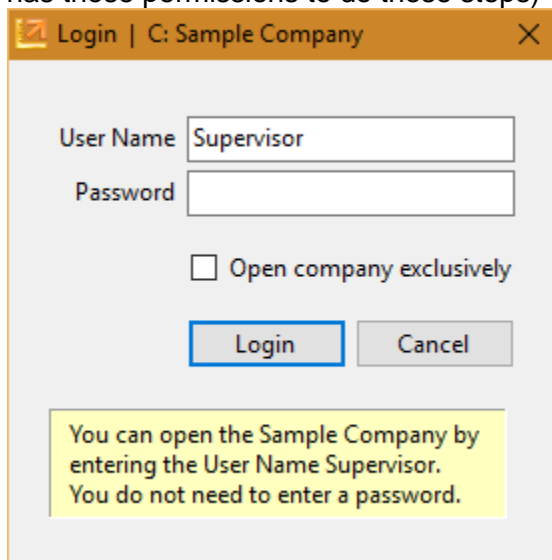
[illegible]

Login | C: Sample Company ×

User Name Supervisor

Password

Open company exclusively

Login

Cancel

You can open the Sample Company by entering the User Name Supervisor. You do not need to enter a password.